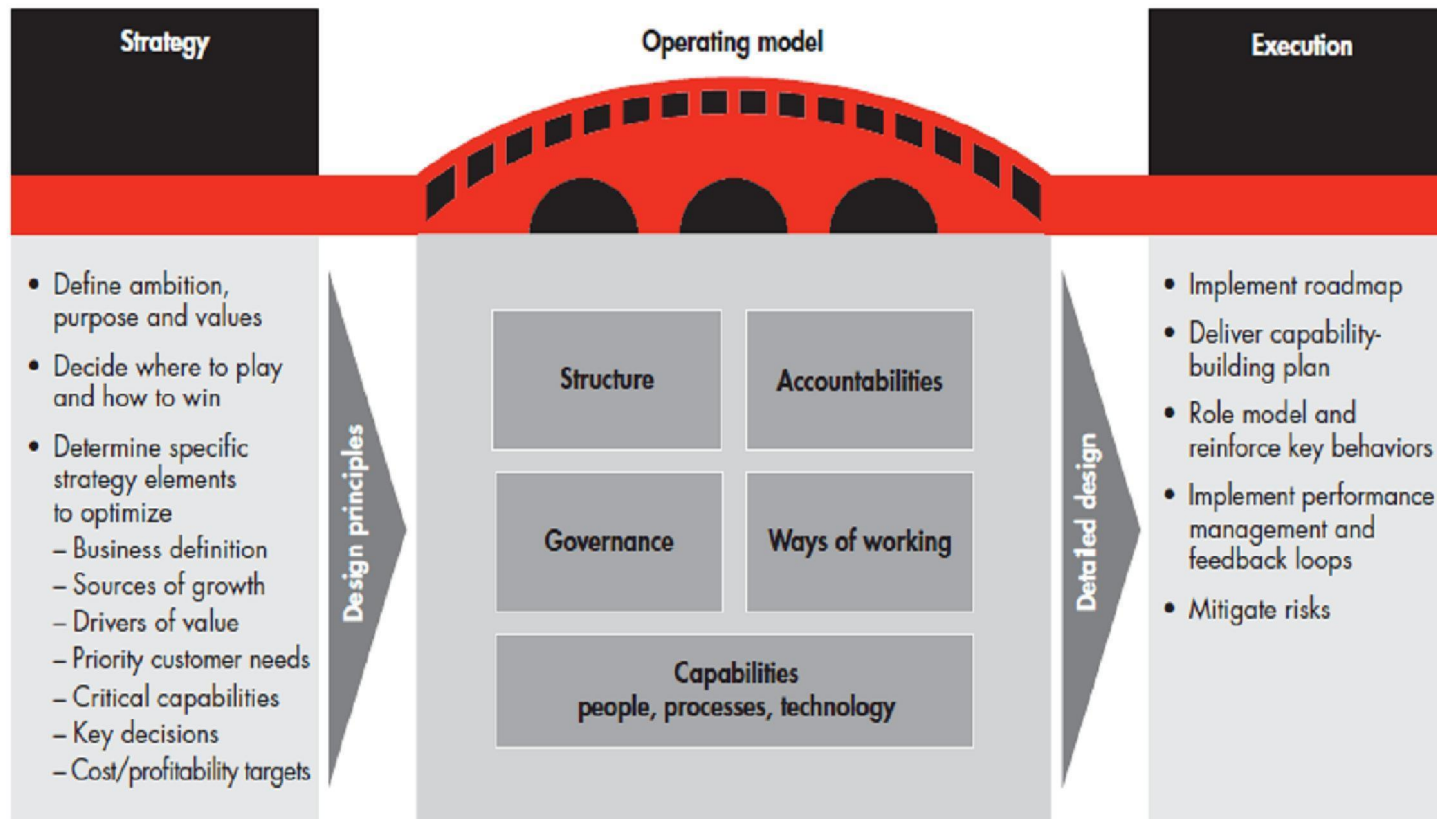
Strategy

Operating model

Execution

• Define ambition, purpose and values
• Decide where to play and how to win
• Determine specific strategy elements to optimize
– Business definition
– Sources of growth
– Drivers of value
– Priority customer needs
– Critical capabilities
– Key decisions
– Cost/profitability targets

Design principles

Structure

Accountabilities

Governance

Ways of working

Capabilities
people, processes, technology

Detailed design

• Implement roadmap
• Deliver capability-building plan
• Role model and reinforce key behaviors
• Implement performance management and feedback loops
• Mitigate risks